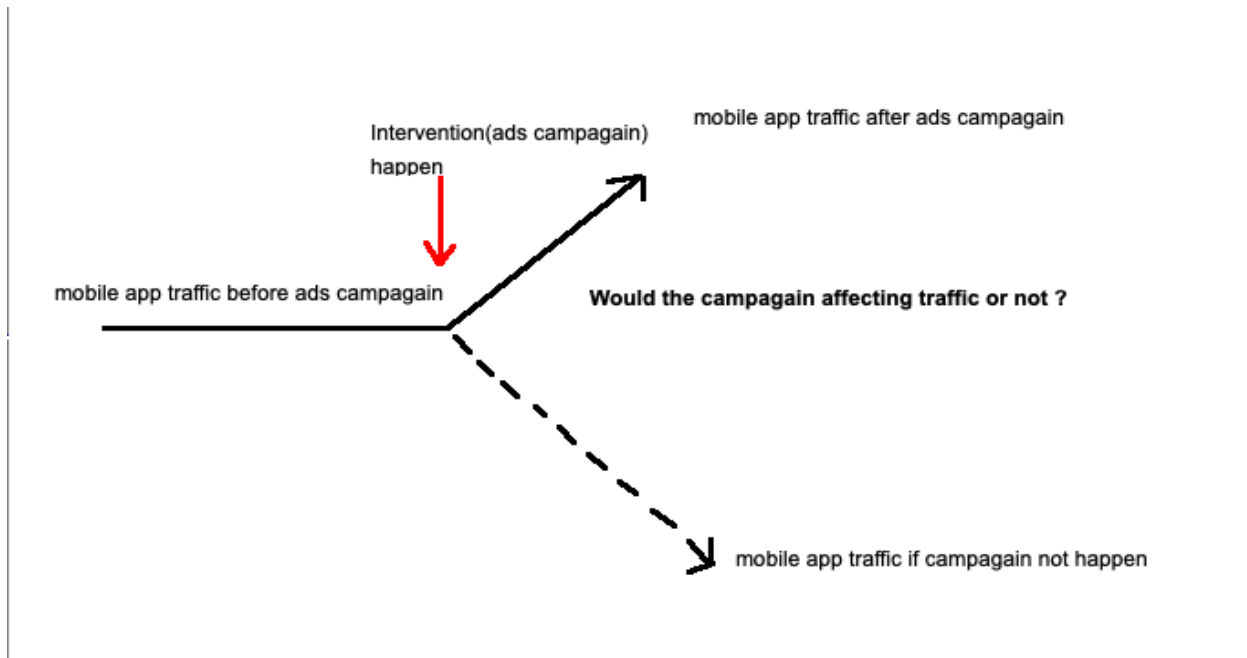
Intervention(ads campagain) happen

mobile app traffic after ads campagain

mobile app traffic before ads campagain

Would the campagain affecting traffic or not ?

mobile app traffic if campagain not happen